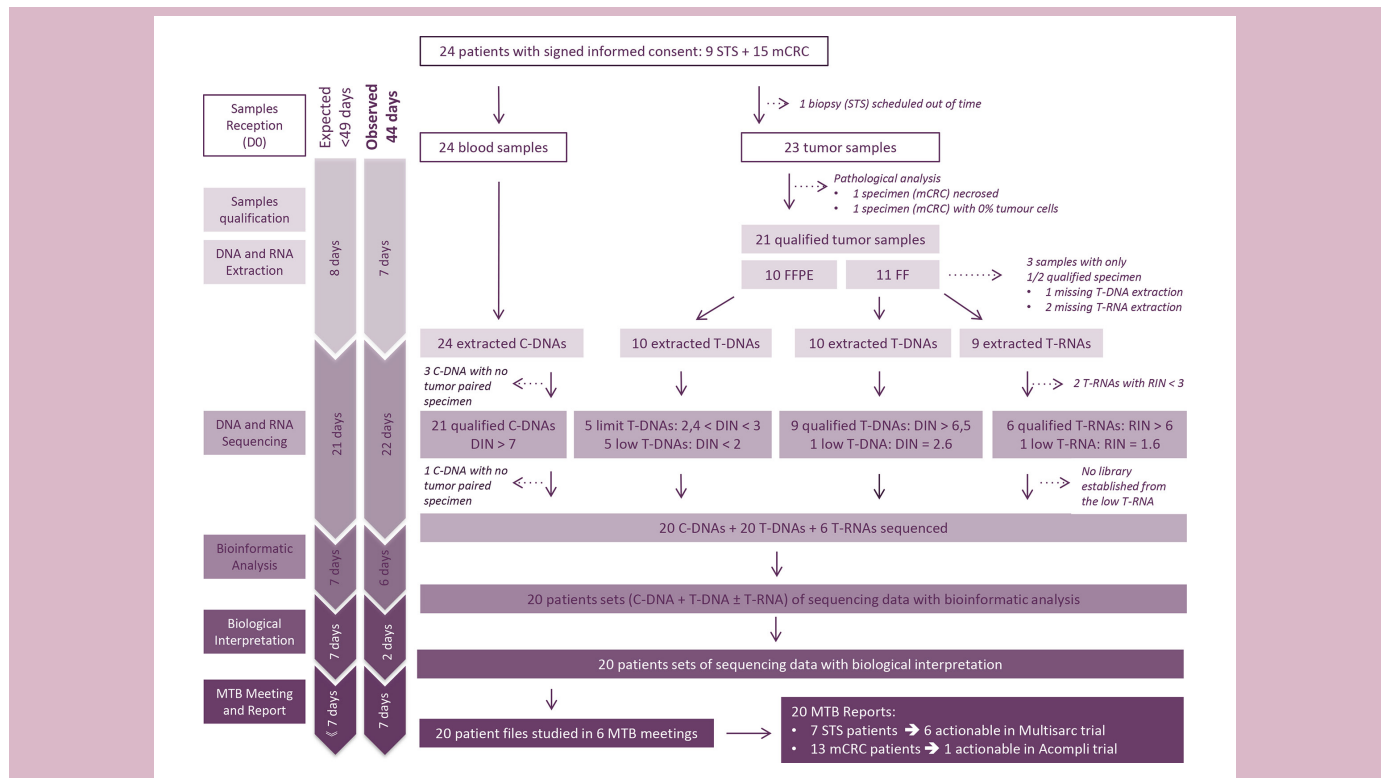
24 patients with signed informed consent: 9 STS + 15 mCRC

Samples Reception (D0)

Expected <49 days

Observed 44 days

1 biopsy (STS) scheduled out of time

24 blood samples

23 tumor samples

Samples qualification

Pathological analysis
• 1 specimen (mCRC) necrosed
• 1 specimen (mCRC) with 0% tumour cells

DNA and RNA Extraction

8 days

7 days

21 qualified tumor samples

10 FFPE

11 FF

3 samples with only 1/2 qualified specimen
• 1 missing T-DNA extraction
• 2 missing T-RNA extraction

24 extracted C-DNAs

10 extracted T-DNAs

10 extracted T-DNAs

9 extracted T-RNAs

3 C-DNA with no tumor paired specimen

2 T-RNAs with RIN < 3

DNA and RNA Sequencing

21 days

22 days

21 qualified C-DNAs DIN > 7

5 limit T-DNAs: 2,4 < DIN < 3
5 low T-DNAs: DIN < 2

9 qualified T-DNAs: DIN > 6,5
1 low T-DNA: DIN = 2.6

6 qualified T-RNAs: RIN > 6
1 low T-RNA: RIN = 1.6

1 C-DNA with no tumor paired specimen

No library established from the low T-RNA

20 C-DNAs + 20 T-DNAs + 6 T-RNAs sequenced

Bioinformatic Analysis

7 days

6 days

20 patients sets (C-DNA + T-DNA ± T-RNA) of sequencing data with bioinformatic analysis

Biological Interpretation

7 days

2 days

20 patients sets of sequencing data with biological interpretation

MTB Meeting and Report

≪ 7 days

7 days

20 patient files studied in 6 MTB meetings

20 MTB Reports:
• 7 STS patients → 6 actionable in Multisarc trial
• 13 mCRC patients → 1 actionable in Acompli trial